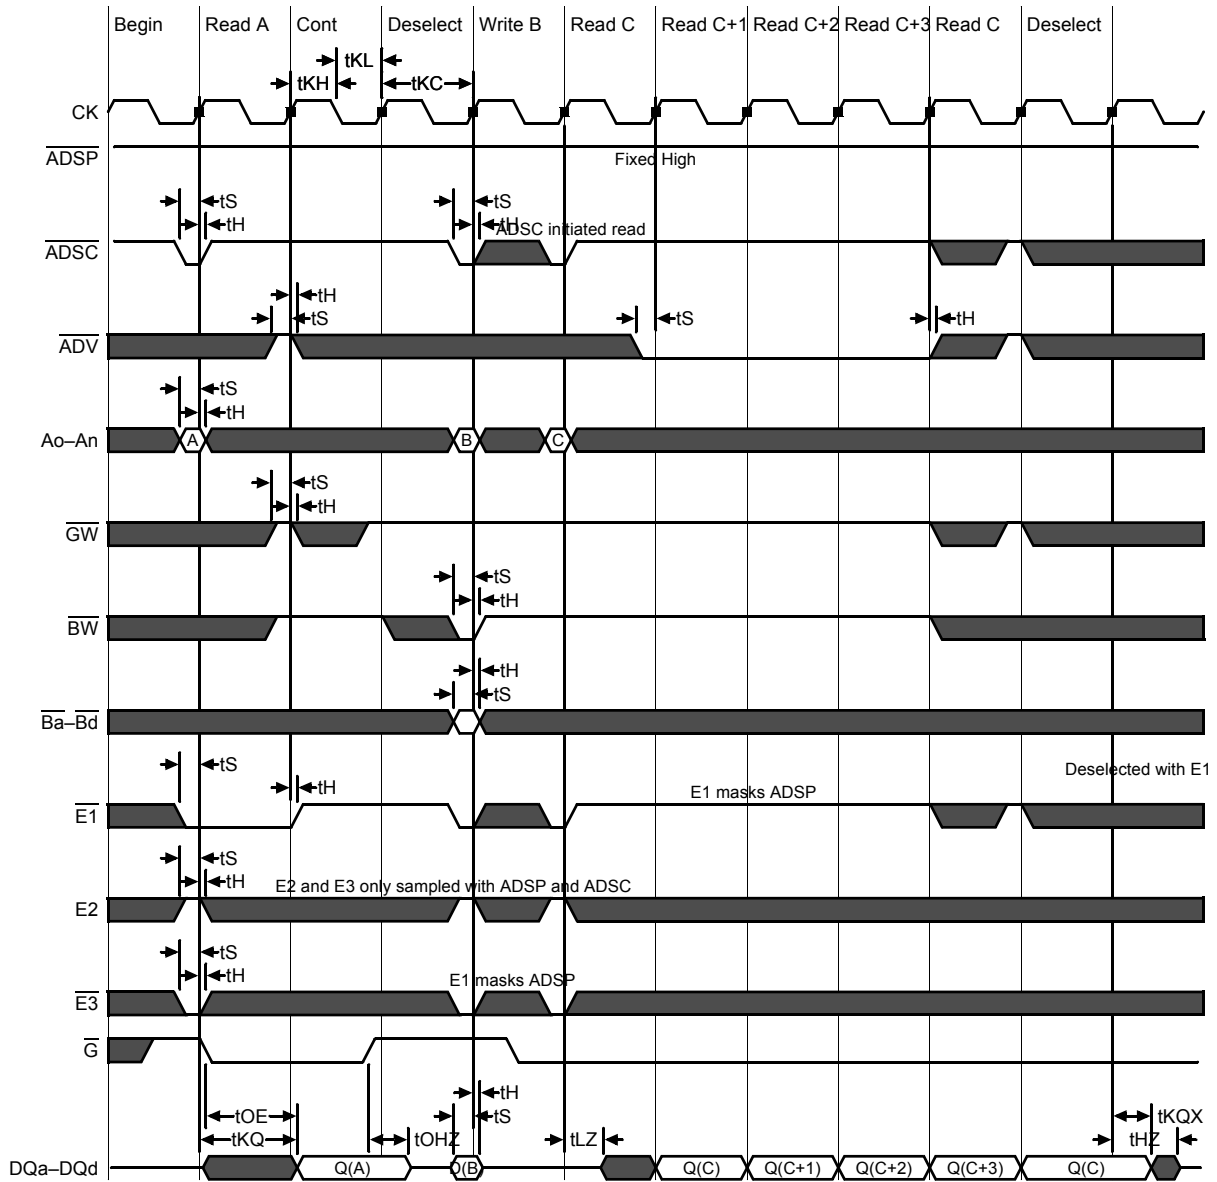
Begin Read A Cont Deselect Write B Read C Read C+1 Read C+2 Read C+3 Read C Deselect

tKL
tKH
tKC

CK

$\overline{ADSP}$

Fixed High

tS
tH
tS
tH
ADSC initiated read

$\overline{ADSC}$

tH
tS
tS
tH

$\overline{ADV}$

tS
tH

Ao–An

A
B
C

tS
tH

$\overline{GW}$

tS
tH

$\overline{BW}$

tH
tS

$\overline{Ba}$–$\overline{Bd}$

tS
tH

Deselected with E1

E1 masks ADSP

$\overline{E1}$

tS
tH
E2 and E3 only sampled with ADSP and ADSC

E2

tS
tH
E1 masks ADSP

$\overline{E3}$

$\overline{G}$

tH
tS
tOE
tKQ
tOHZ
tLZ
tKQX
tHZ

DQa–DQd

Q(A)
Q(B)
Q(C)
Q(C+1)
Q(C+2)
Q(C+3)
Q(C)